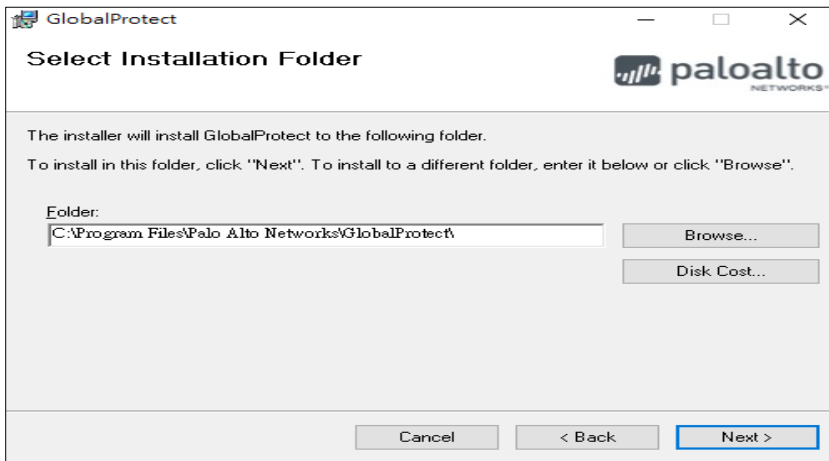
GlobalProtect

Select Installation Folder

paloalto NETWORKS

The installer will install GlobalProtect to the following folder.

To install in this folder, click "Next". To install to a different folder, enter it below or click "Browse".

Folder:

C:\Program Files\Palo Alto Networks\GlobalProtect\

Browse...

Disk Cost...

Cancel

< Back

Next >